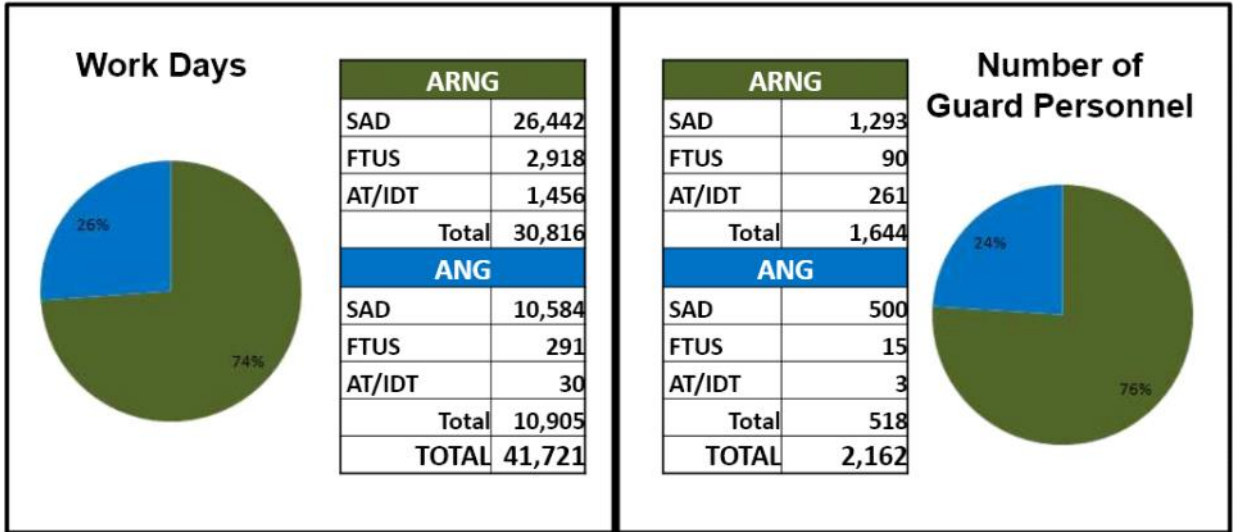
Work Days

26%

74%

| ARNG | |
|---|---|
| SAD | 26,442 |
| FTUS | 2,918 |
| AT/IDT | 1,456 |
| Total | 30,816 |
| ANG | |
| SAD | 10,584 |
| FTUS | 291 |
| AT/IDT | 30 |
| Total | 10,905 |
| TOTAL | 41,721 |

| ARNG | |
|---|---|
| SAD | 1,293 |
| FTUS | 90 |
| AT/IDT | 261 |
| Total | 1,644 |
| ANG | |
| SAD | 500 |
| FTUS | 15 |
| AT/IDT | 3 |
| Total | 518 |
| TOTAL | 2,162 |

Number of Guard Personnel

24%

76%